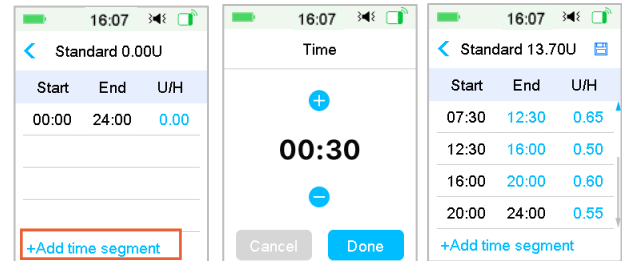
16:07

Standard 0.00U

| Start | End | U/H |
|---|---|---|
| 00:00 | 24:00 | 0.00 |

+Add time segment

16:07

Time

00:30

Cancel
Done

16:07

Standard 13.70U

| Start | End | U/H |
|---|---|---|
| 07:30 | 12:30 | 0.65 |
| 12:30 | 16:00 | 0.50 |
| 16:00 | 20:00 | 0.60 |
| 20:00 | 24:00 | 0.55 |

+Add time segment